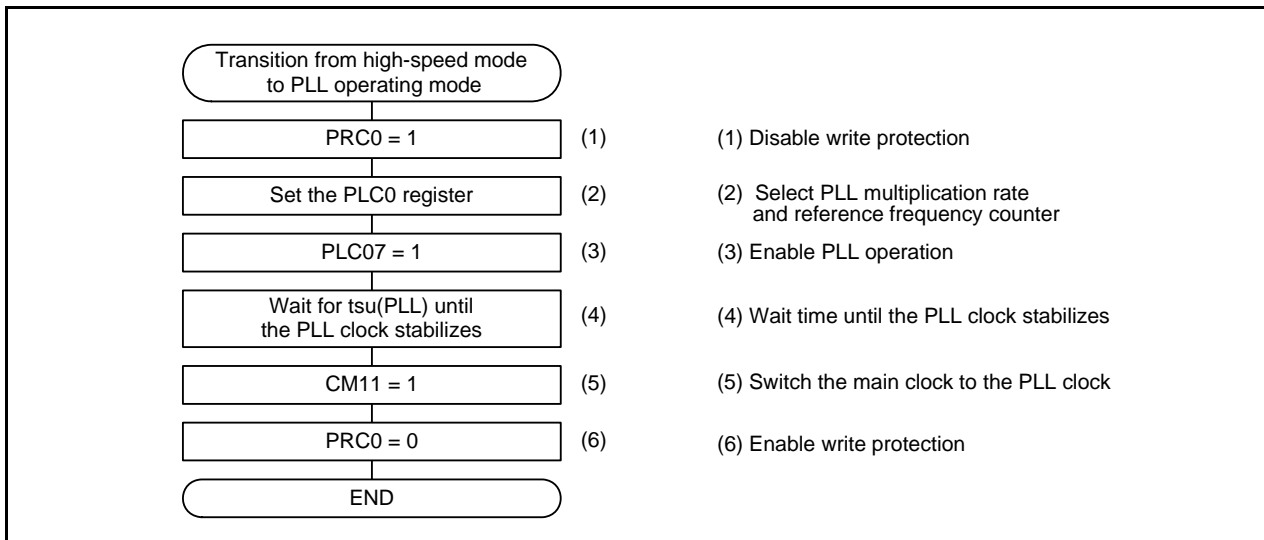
Transition from high-speed mode to PLL operating mode

PRC0 = 1 (1)

Set the PLC0 register (2)

PLC07 = 1 (3)

Wait for tsu(PLL) until the PLL clock stabilizes (4)

CM11 = 1 (5)

PRC0 = 0 (6)

END

(1) Disable write protection

(2) Select PLL multiplication rate and reference frequency counter

(3) Enable PLL operation

(4) Wait time until the PLL clock stabilizes

(5) Switch the main clock to the PLL clock

(6) Enable write protection